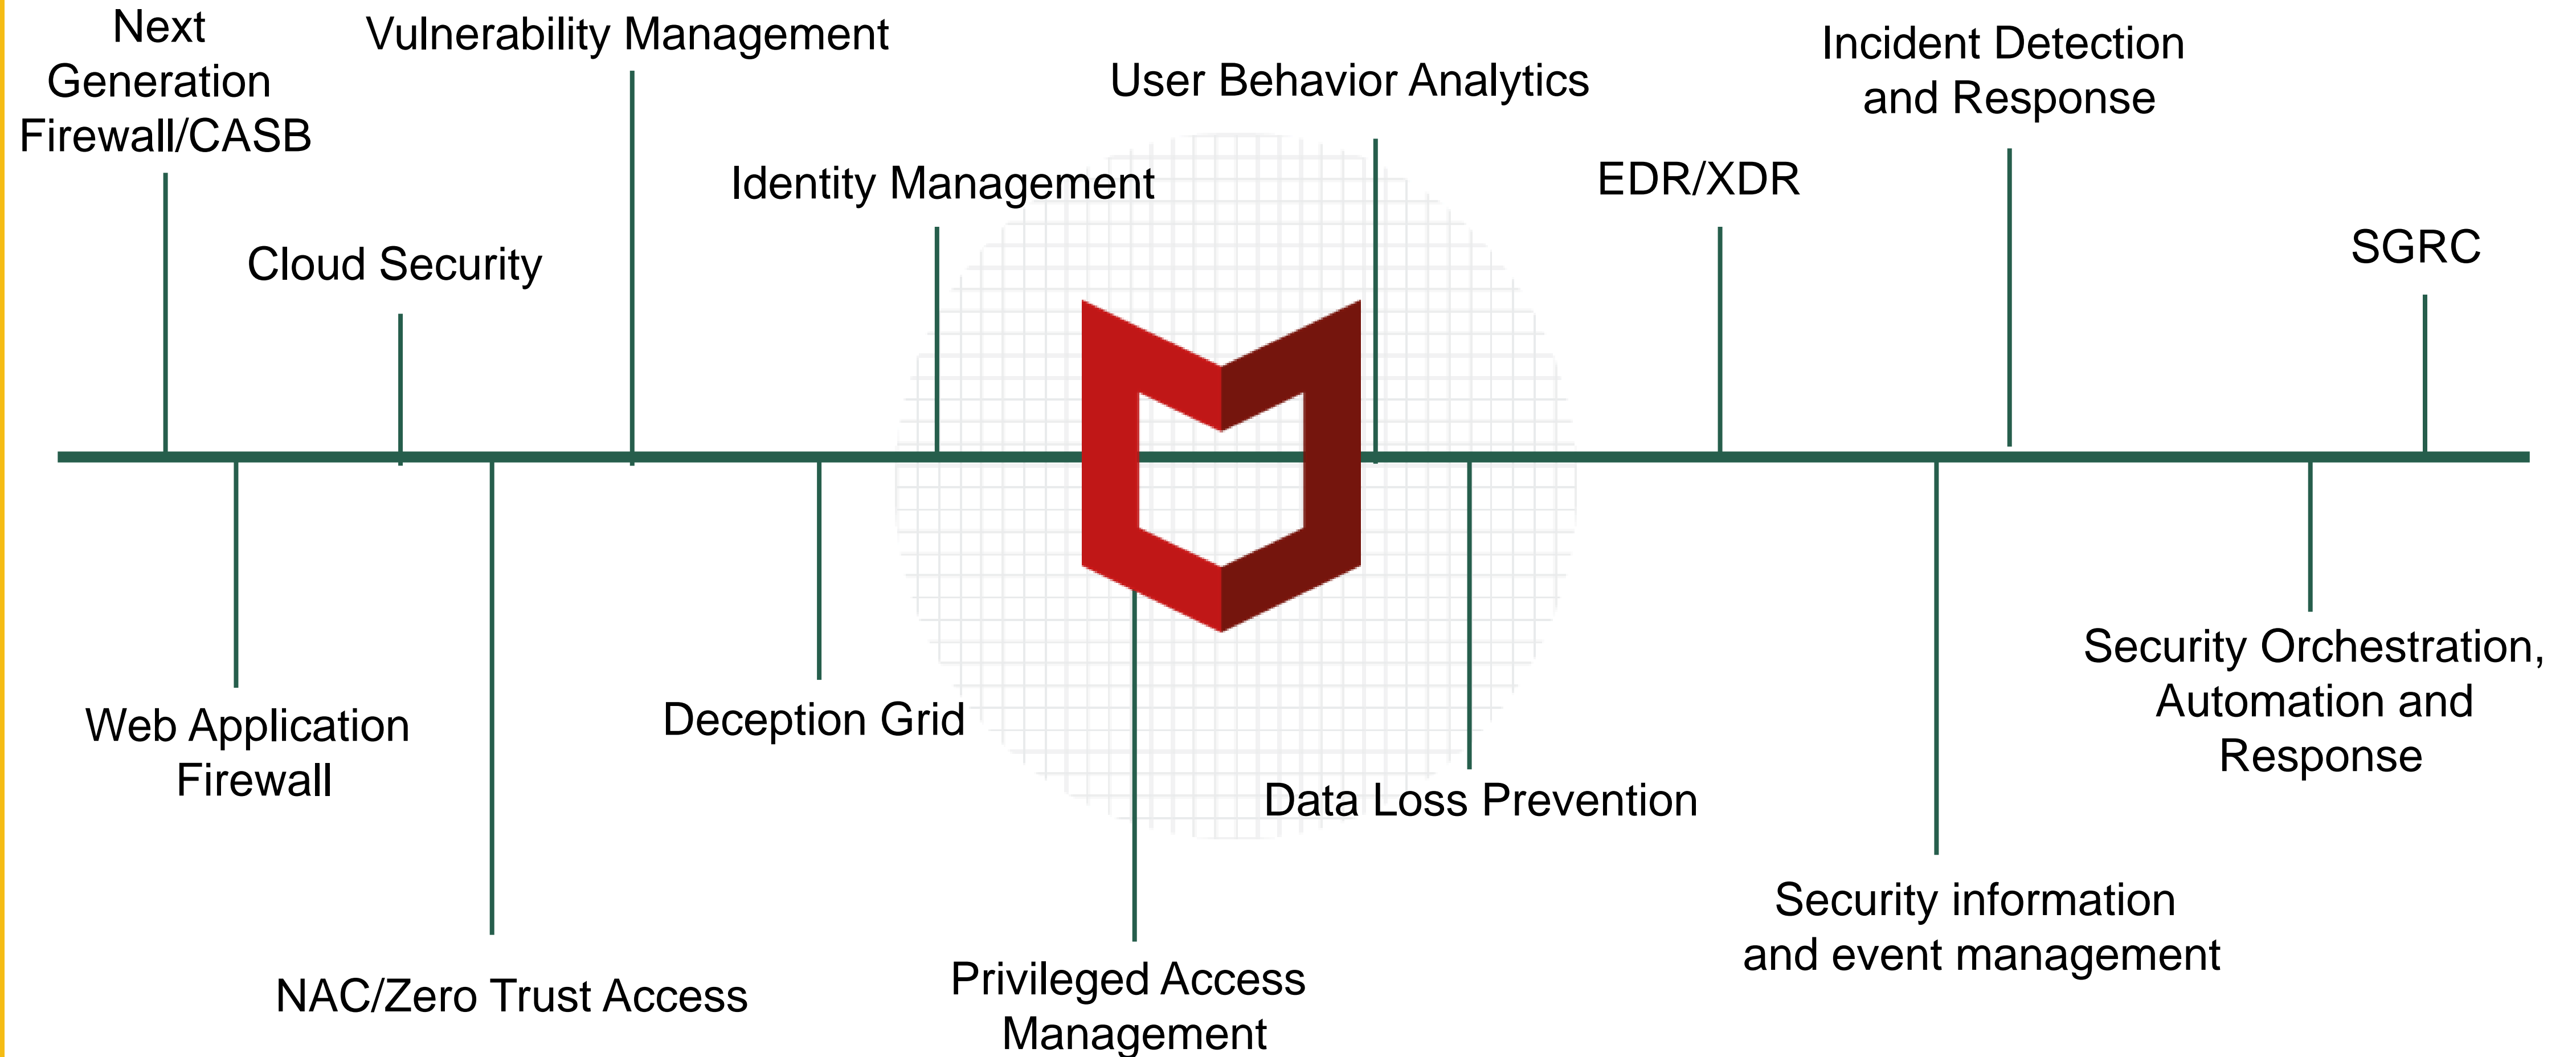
Next Generation Firewall/CASB

Vulnerability Management

Cloud Security

Identity Management

User Behavior Analytics

EDR/XDR

Incident Detection and Response

SGRC

Web Application Firewall

NAC/Zero Trust Access

Deception Grid

Privileged Access Management

Data Loss Prevention

Security information and event management

Security Orchestration, Automation and Response